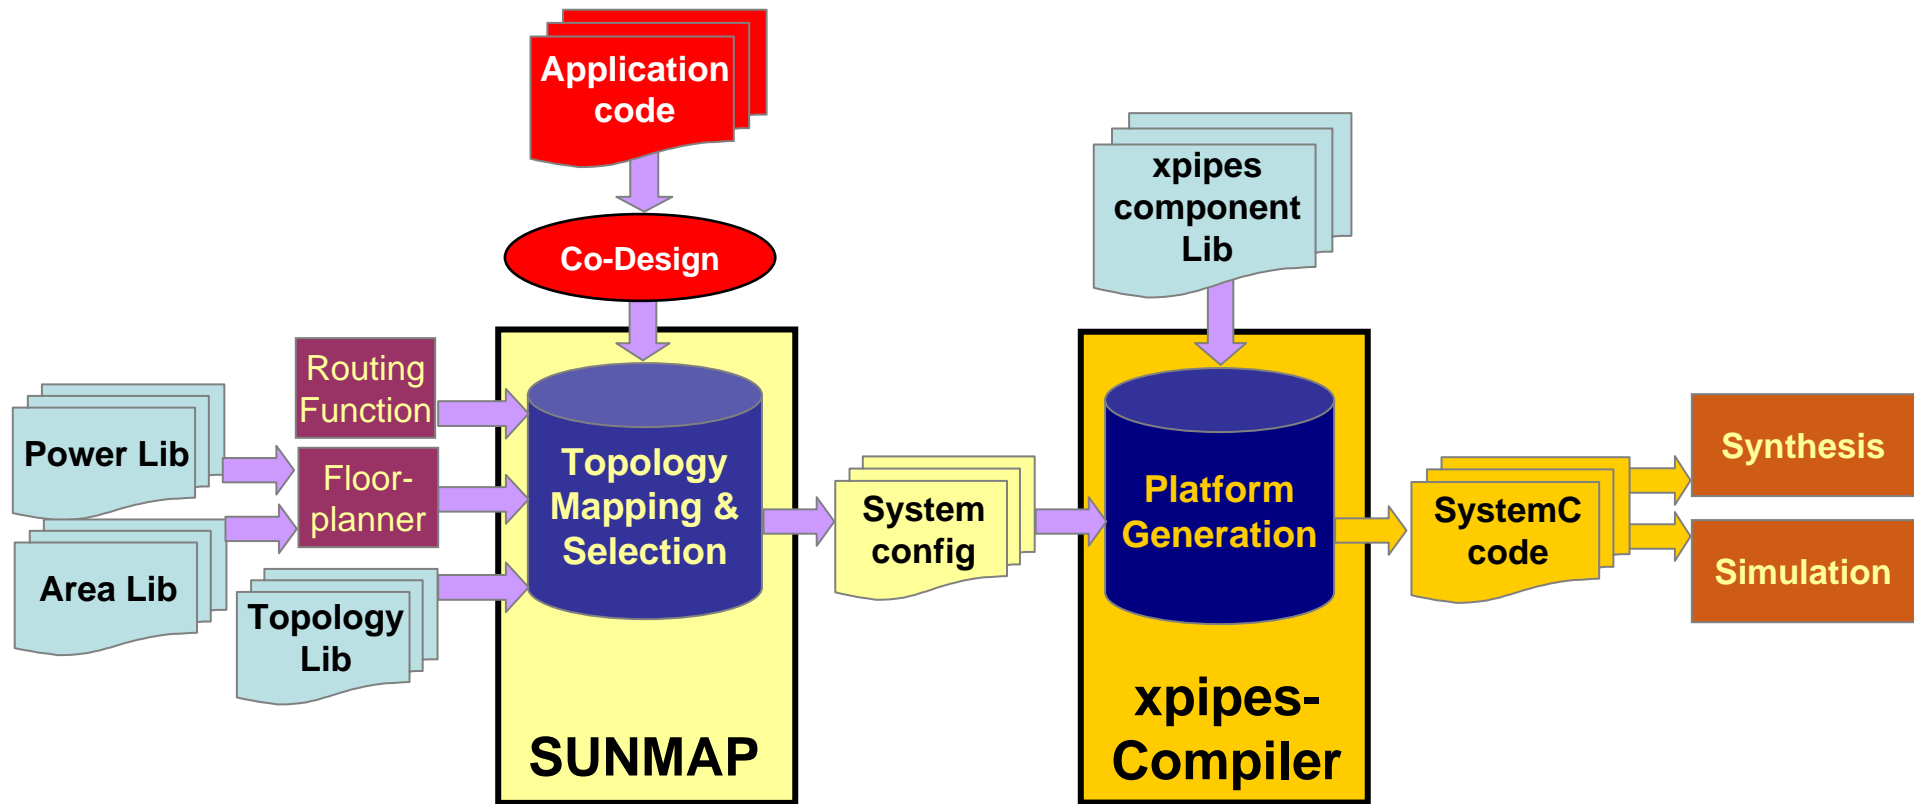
Application code

Co-Design

xpipes component Lib

Routing Function

Power Lib

Floor-planner

Area Lib

Topology Lib

Topology Mapping & Selection

SUNMAP

System config

Platform Generation

xpipes-Compiler

SystemC code

Synthesis

Simulation